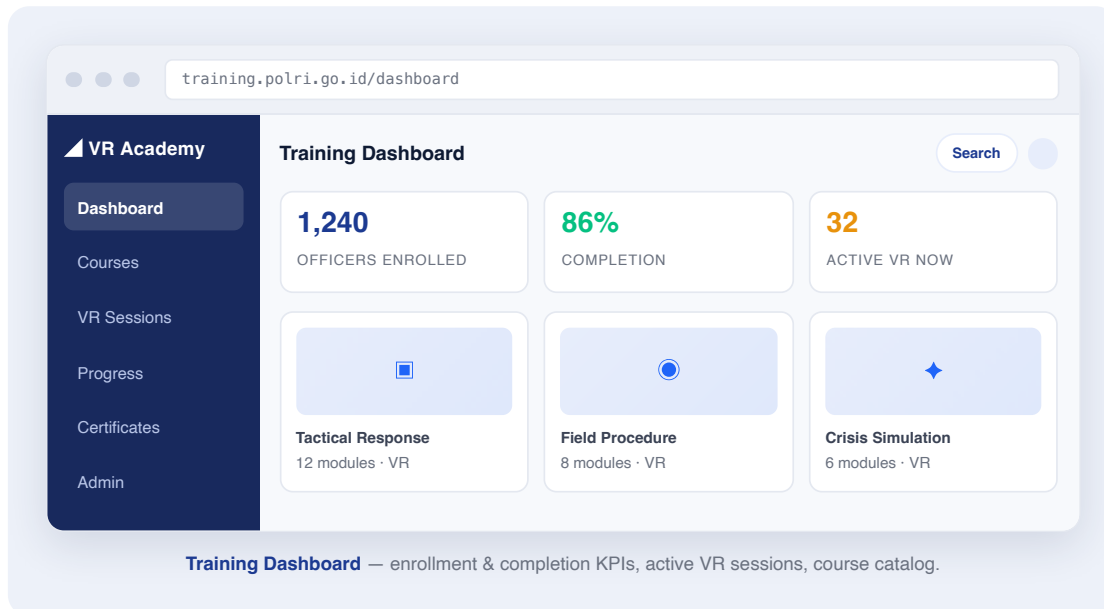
training.polri.go.id/dashboard

VR Academy

Dashboard

Courses

VR Sessions

Progress

Certificates

Admin

Training Dashboard

Search

1,240
OFFICERS ENROLLED

86%
COMPLETION

32
ACTIVE VR NOW

Tactical Response
12 modules · VR

Field Procedure
8 modules · VR

Crisis Simulation
6 modules · VR

Training Dashboard — enrollment & completion KPIs, active VR sessions, course catalog.